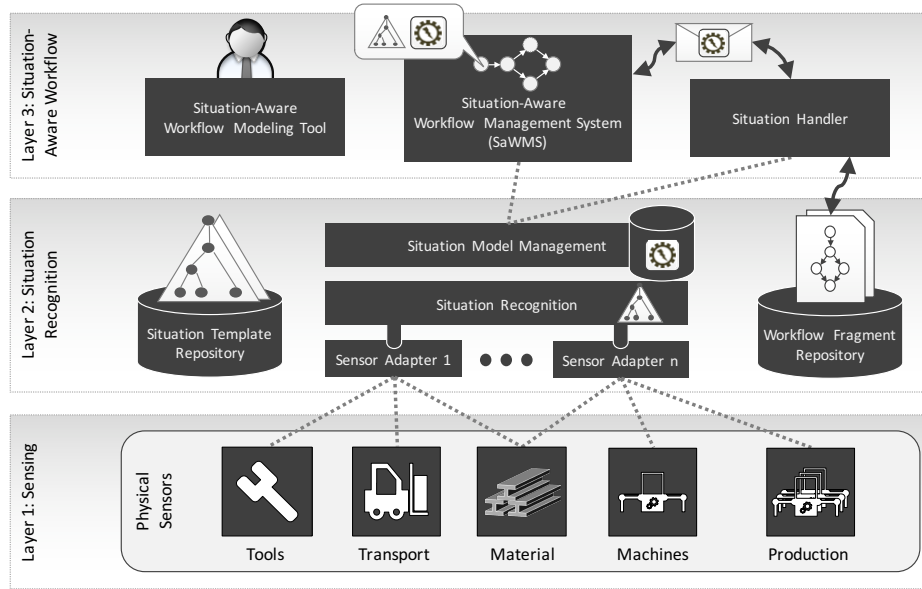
Layer 3: Situation-Aware Workflow

Situation-Aware Workflow Modeling Tool

Situation-Aware Workflow Management System (SaWMS)

Situation Handler

Layer 2: Situation Recognition

Situation Model Management

Situation Recognition

Situation Template Repository

Sensor Adapter 1

Sensor Adapter n

Workflow Fragment Repository

Layer 1: Sensing

Physical Sensors

Tools

Transport

Material

Machines

Production